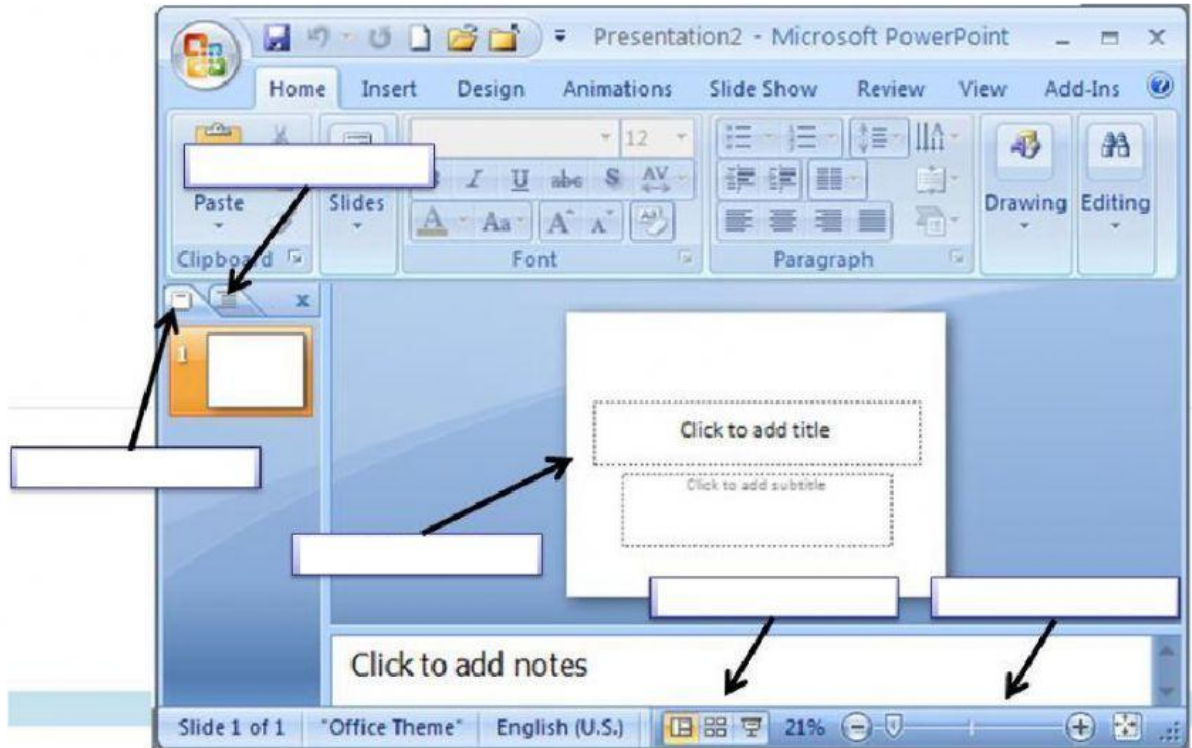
Presentation2 - Microsoft PowerPoint

Home Insert Design Animations Slide Show Review View Add-Ins

Paste

Clipboard

Slides

12

B I U abc S AV

A Aa A A

Font

Paragraph

Drawing

Editing

1

Click to add title

Click to add subtitle

Click to add notes

Slide 1 of 1 "Office Theme" English (U.S.) 21%